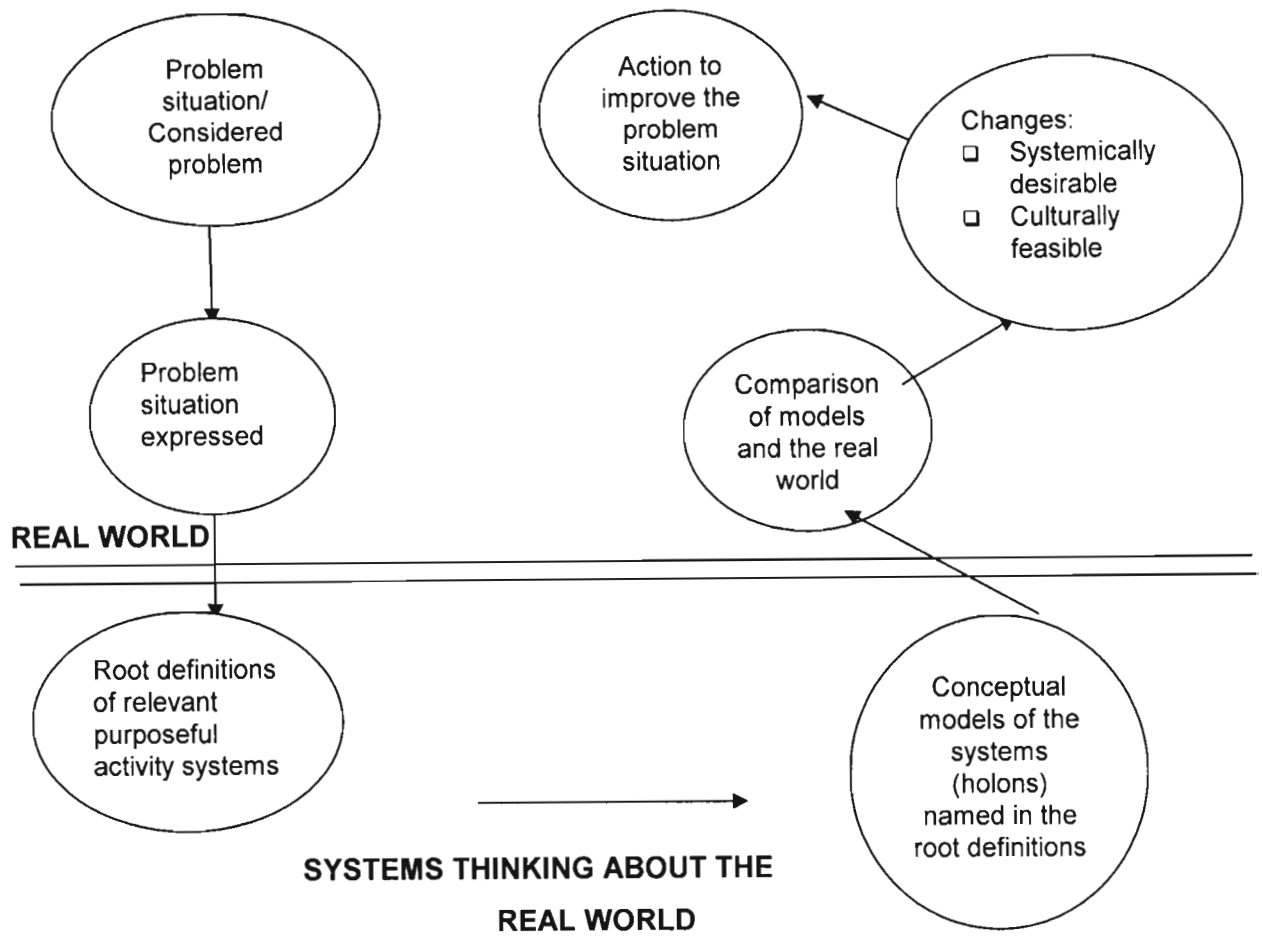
Problem situation/ Considered problem

Action to improve the problem situation

Changes:
- Systemically desirable
- Culturally feasible

Problem situation expressed

Comparison of models and the real world

REAL WORLD

Root definitions of relevant purposeful activity systems

Conceptual models of the systems (holons) named in the root definitions

SYSTEMS THINKING ABOUT THE REAL WORLD